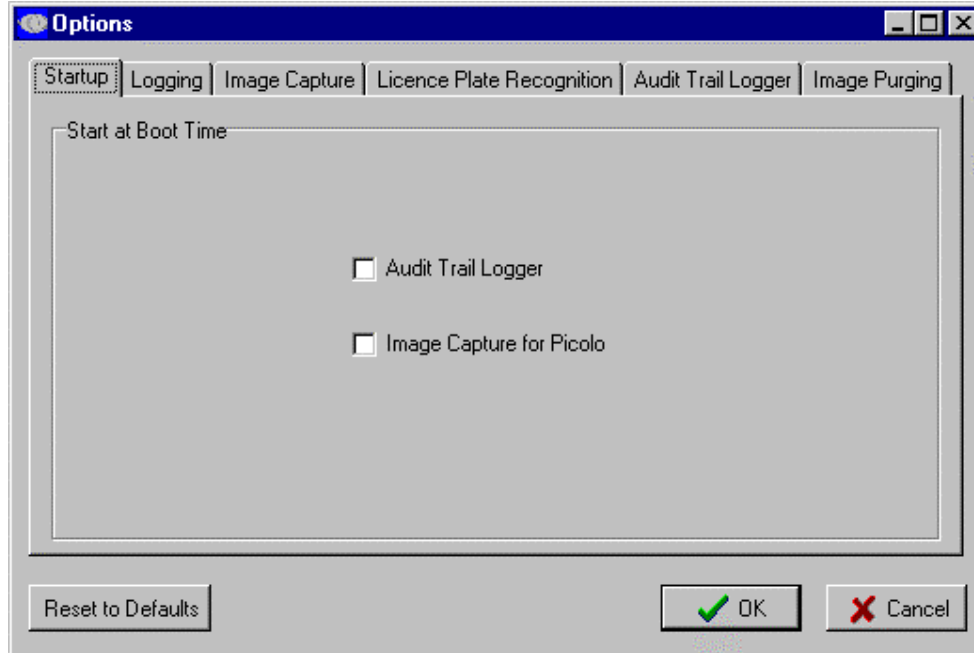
Options

Startup | Logging | Image Capture | Licence Plate Recognition | Audit Trail Logger | Image Purging

Start at Boot Time

Audit Trail Logger

Image Capture for Picolo

Reset to Defaults

OK

Cancel